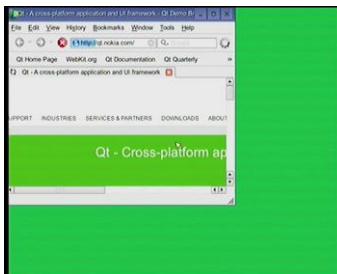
Qt - A cross-platform application and UI framework - Qt Demo B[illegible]

File Edit View History Bookmarks Window Tools Help

http://qt.nokia.com/

Qt Home Page WebKit.org Qt Documentation Qt Quarterly »

Qt - A cross-platform application and UI framework

UPPORT INDUSTRIES SERVICES & PARTNERS DOWNLOADS ABOUT

Qt - Cross-platform ap